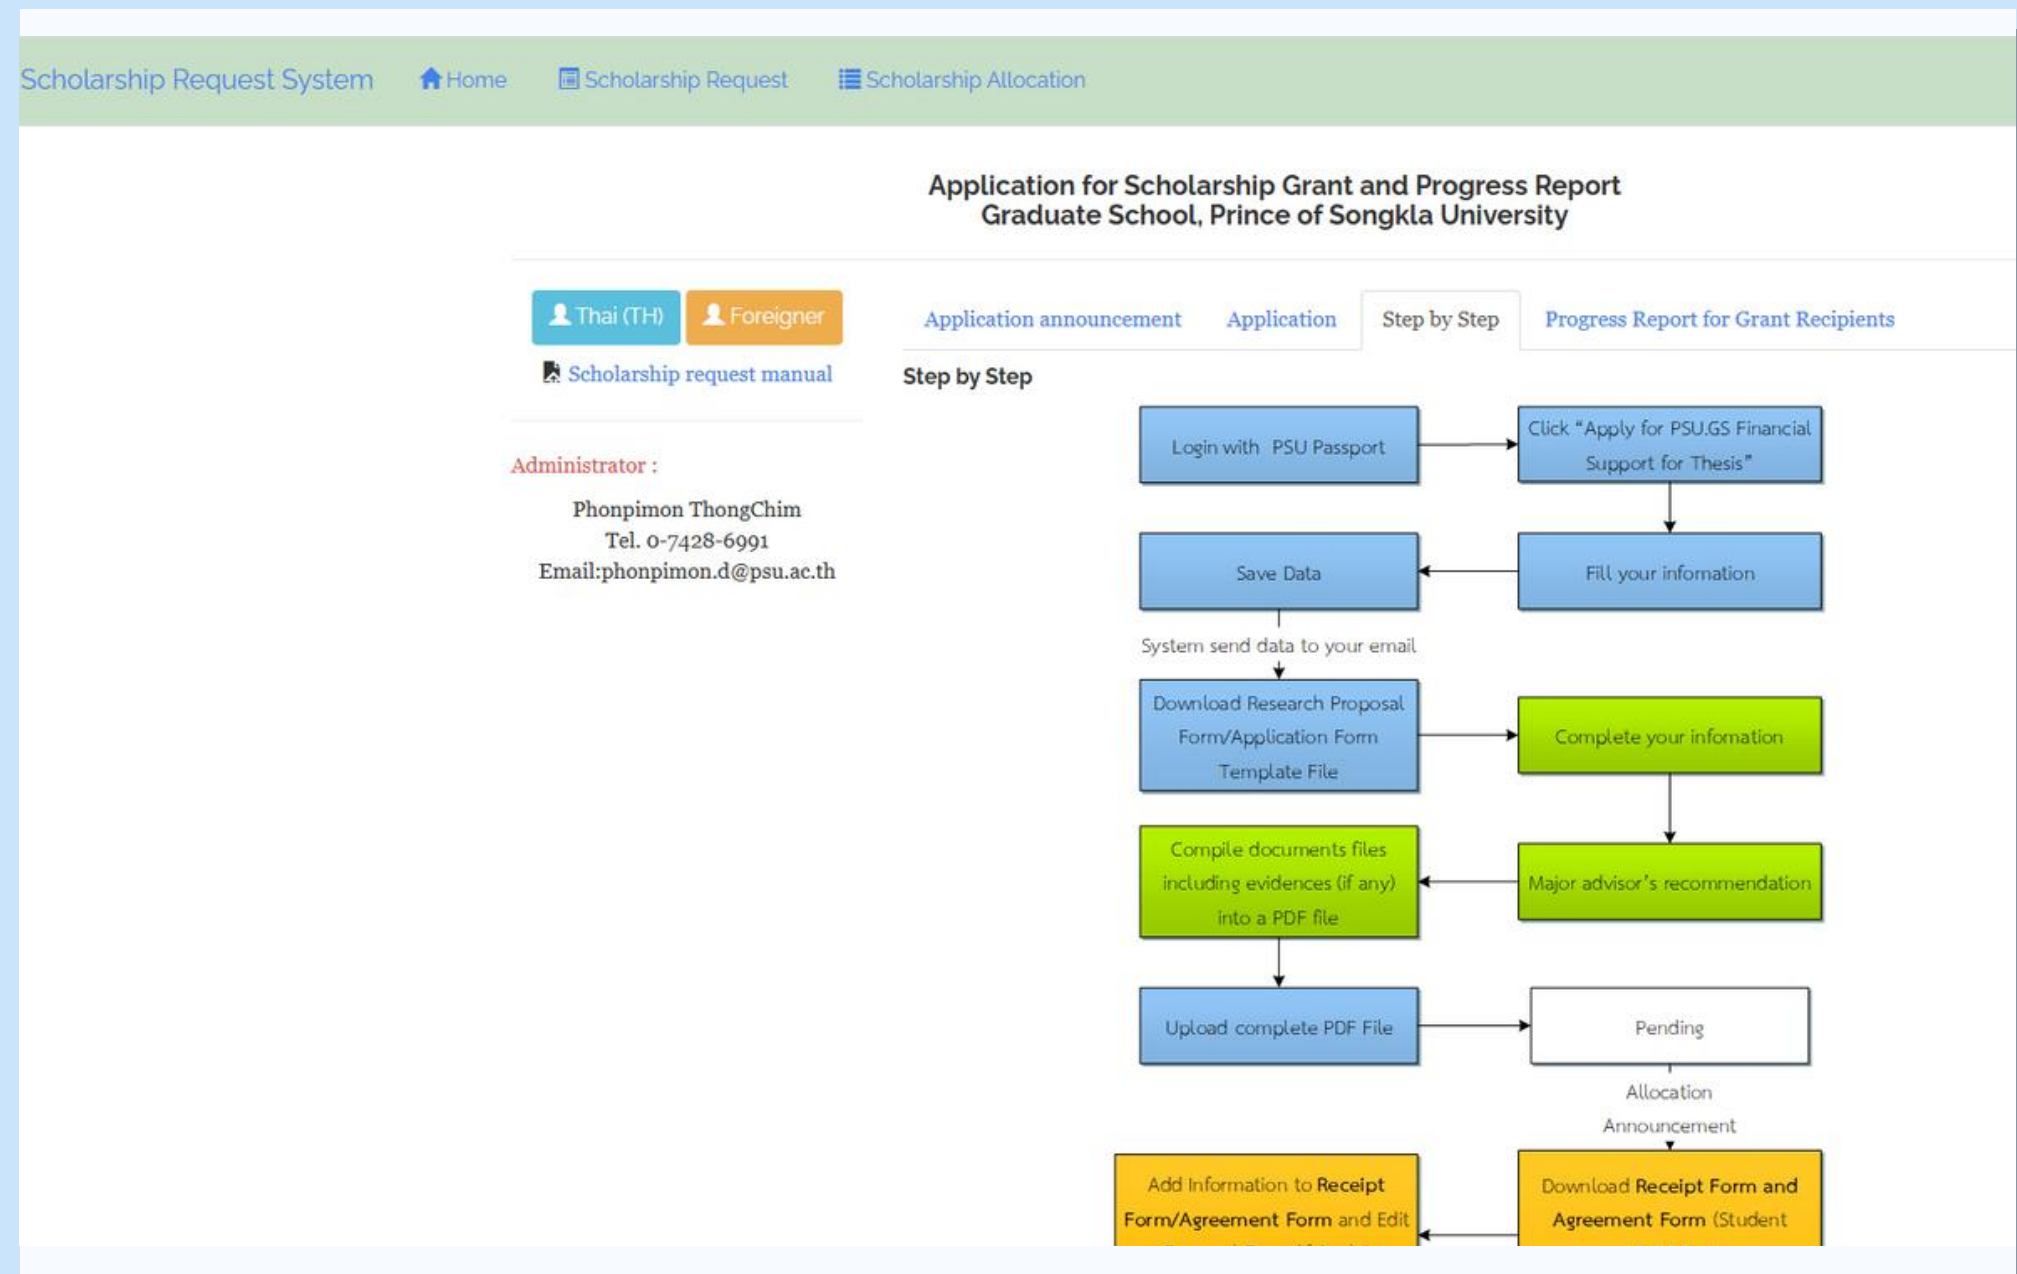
Scholarship Request System Home Scholarship Request Scholarship Allocation

Application for Scholarship Grant and Progress Report
Graduate School, Prince of Songkla University

Thai (TH) Foreigner

Scholarship request manual

Administrator :

Phonpimon ThongChim
Tel. 0-7428-6991
Email:phonpimon.d@psu.ac.th

Application announcement Application Step by Step Progress Report for Grant Recipients

Step by Step

Login with PSU Passport

Click "Apply for PSU.GS Financial Support for Thesis"

Fill your infomation

Save Data

System send data to your email

Download Research Proposal Form/Application Form Template File

Complete your infomation

Major advisor's recommendation

Compile documents files including evidences (if any) into a PDF file

Upload complete PDF File

Pending

Allocation Announcement

Download Receipt Form and Agreement Form (Student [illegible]

Add Information to Receipt Form/Agreement Form and Edit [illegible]